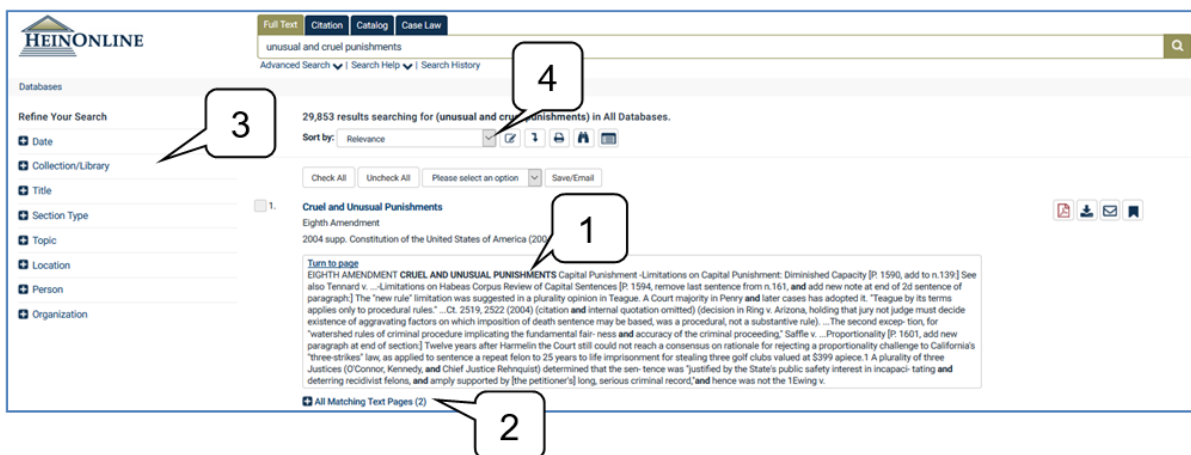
HEINONLINE

Full Text | Citation | Catalog | Case Law

unusual and cruel punishments

Advanced Search | Search Help | Search History

Databases

Refine Your Search

Date

Collection/Library

Title

Section Type

Topic

Location

Person

Organization

3

4

29,853 results searching for (unusual and cru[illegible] punishments) in All Databases.

Sort by: Relevance

Check All | Uncheck All | Please select an option | Save/Email

1.

Cruel and Unusual Punishments

Eighth Amendment

2004 supp. Constitution of the United States of America (200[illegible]

1

Turn to page

EIGHTH AMENDMENT CRUEL AND UNUSUAL PUNISHMENTS Capital Punishment -Limitations on Capital Punishment: Diminished Capacity [P. 1590, add to n.139:] See also Tennard v. ...-Limitations on Habeas Corpus Review of Capital Sentences [P. 1594, remove last sentence from n.161, and add new note at end of 2d sentence of paragraph:] The "new rule" limitation was suggested in a plurality opinion in Teague. A Court majority in Penry and later cases has adopted it. "Teague by its terms applies only to procedural rules." ...Ct. 2519, 2522 (2004) (citation and internal quotation omitted) (decision in Ring v. Arizona, holding that jury not judge must decide existence of aggravating factors on which imposition of death sentence may be based, was a procedural, not a substantive rule). ...The second excep- tion, for "watershed rules of criminal procedure implicating the fundamental fair- ness and accuracy of the criminal proceeding," Saffle v. ...Proportionality [P. 1601, add new paragraph at end of section:] Twelve years after Harmelin the Court still could not reach a consensus on rationale for rejecting a proportionality challenge to California's "three-strikes" law, as applied to sentence a repeat felon to 25 years to life imprisonment for stealing three golf clubs valued at $399 apiece.1 A plurality of three Justices (O'Connor, Kennedy, and Chief Justice Rehnquist) determined that the sen- tence was "justified by the State's public safety interest in incapaci- tating and deterring recidivist felons, and amply supported by [the petitioner's] long, serious criminal record,"and hence was not the 1Ewing v.

All Matching Text Pages (2)

2